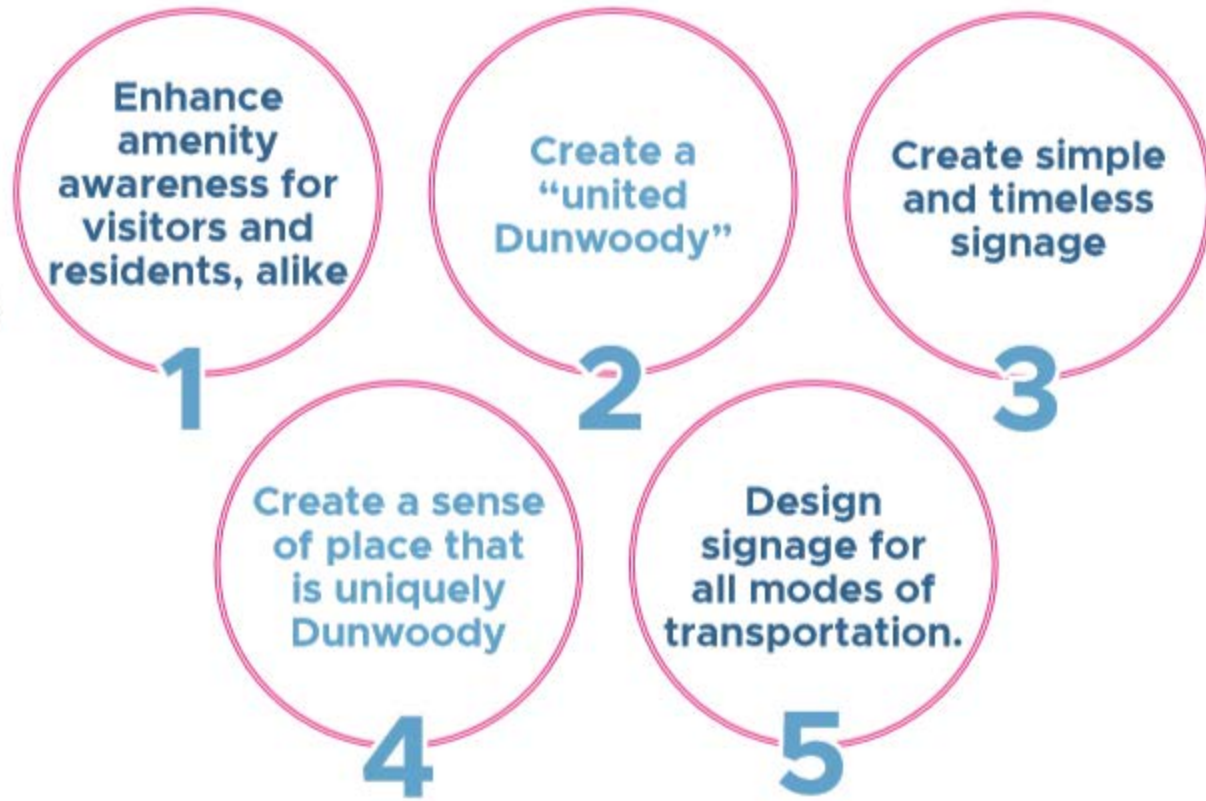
Enhance amenity awareness for visitors and residents, alike

1

Create a "united Dunwoody"

2

Create simple and timeless signage

3

Create a sense of place that is uniquely Dunwoody

4

Design signage for all modes of transportation.

5